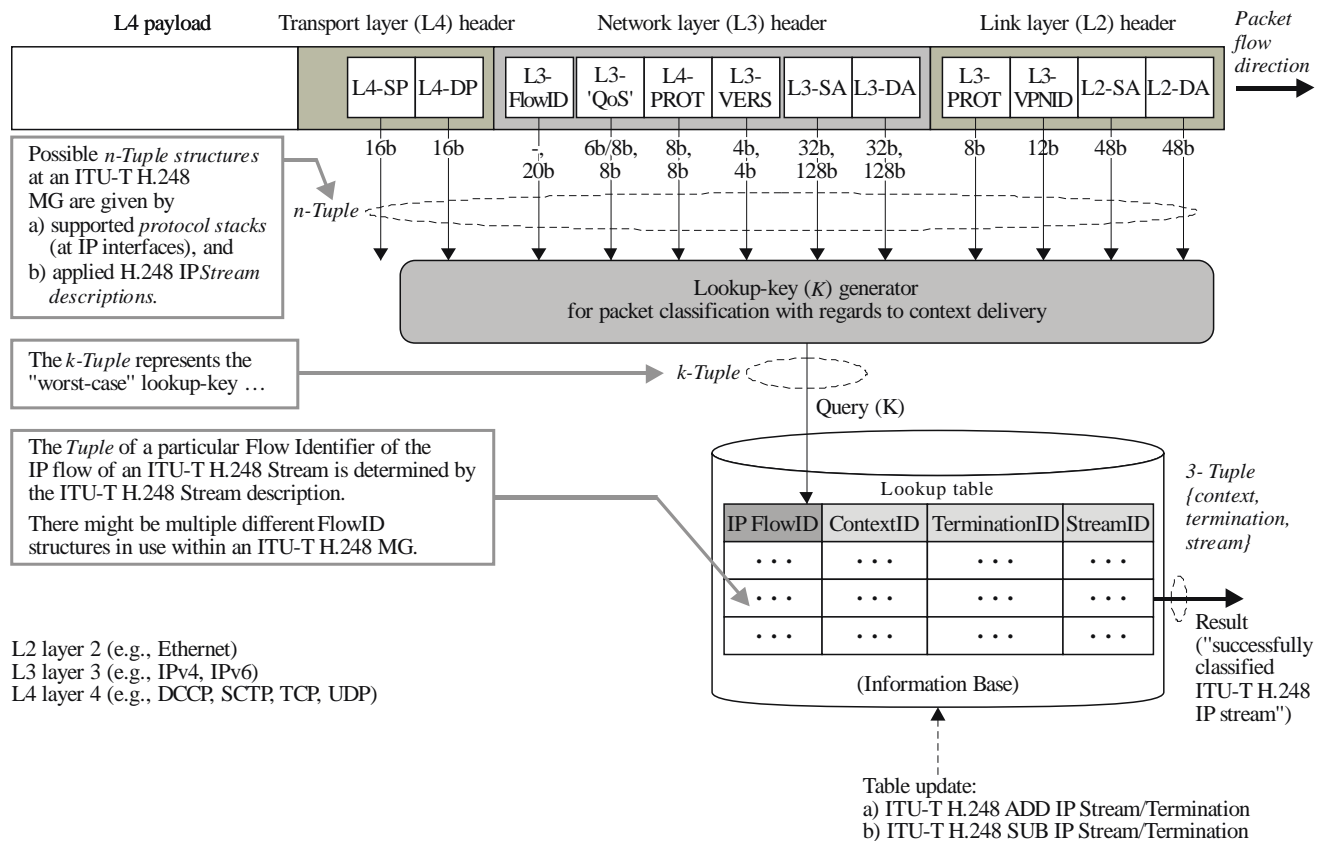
L4 payload Transport layer (L4) header Network layer (L3) header Link layer (L2) header Packet flow direction

L4-SP L4-DP L3-FlowID L3-'QoS' L4-PROT L3-VERS L3-SA L3-DA L3-PROT L3-VPNID L2-SA L2-DA

16b 16b -, 20b 6b/8b, 8b 8b, 8b 4b, 4b 32b, 128b 32b, 128b 8b 12b 48b 48b

Possible *n-Tuple structures* at an ITU-T H.248 MG are given by
a) supported *protocol stacks* (at IP interfaces), and
b) applied H.248 IP*Stream descriptions.*

*n-Tuple*

Lookup-key (*K*) generator
for packet classification with regards to context delivery

The *k-Tuple* represents the "worst-case" lookup-key …

*k-Tuple*

Query (K)

The *Tuple* of a particular Flow Identifier of the IP flow of an ITU-T H.248 Stream is determined by the ITU-T H.248 Stream description.

There might be multiple different FlowID structures in use within an ITU-T H.248 MG.

Lookup table

| IP FlowID | ContextID | TerminationID | StreamID |
|---|---|---|---|
| • • • | • • • | • • • | • • • |
| • • • | • • • | • • • | • • • |
| • • • | • • • | • • • | • • • |

(Information Base)

*3- Tuple {context, termination, stream}*

Result ("successfully classified ITU-T H.248 IP stream")

L2 layer 2 (e.g., Ethernet)
L3 layer 3 (e.g., IPv4, IPv6)
L4 layer 4 (e.g., DCCP, SCTP, TCP, UDP)

Table update:
a) ITU-T H.248 ADD IP Stream/Termination
b) ITU-T H.248 SUB IP Stream/Termination